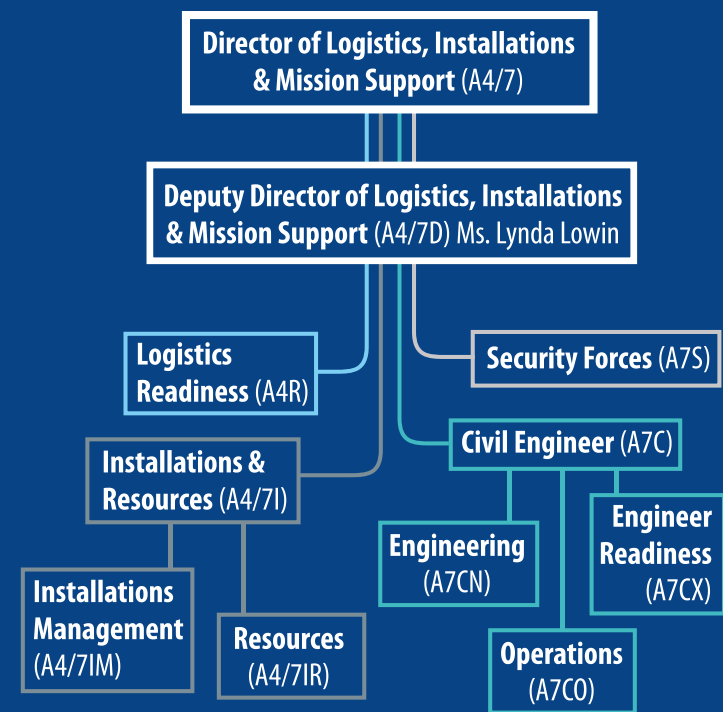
Director of Logistics, Installations & Mission Support (A4/7)

Deputy Director of Logistics, Installations & Mission Support (A4/7D) Ms. Lynda Lowin

Logistics Readiness (A4R)

Security Forces (A7S)

Installations & Resources (A4/7I)

Civil Engineer (A7C)

Engineering (A7CN)

Engineer Readiness (A7CX)

Installations Management (A4/7IM)

Resources (A4/7IR)

Operations (A7CO)